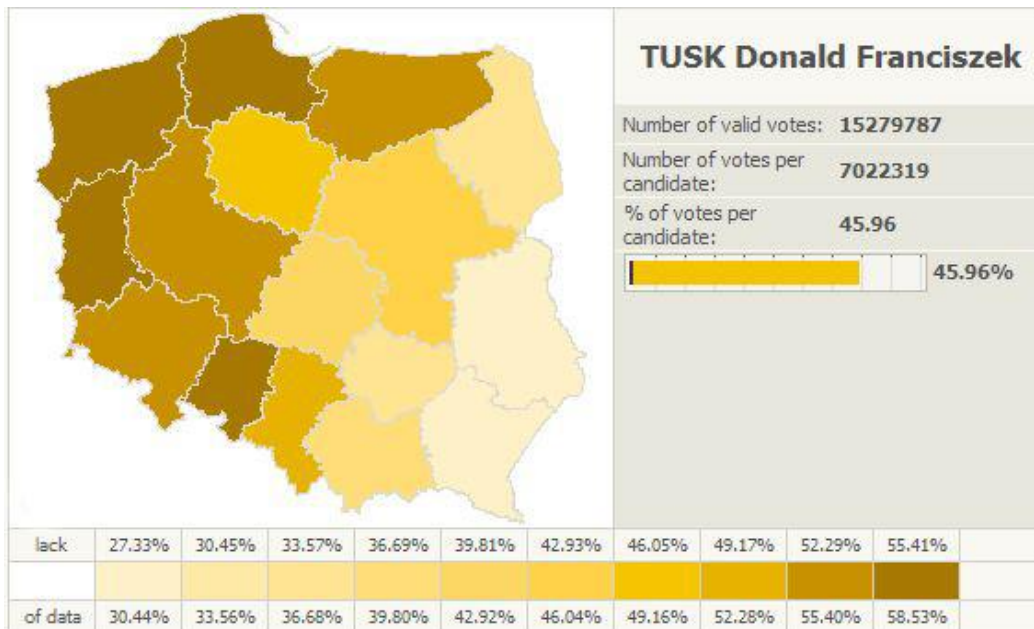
TUSK Donald Franciszek

| | |
|---|---|
| Number of valid votes: | 15279787 |
| Number of votes per candidate: | 7022319 |
| % of votes per candidate: | 45.96 |

45.96%

| lack | 27.33% | 30.45% | 33.57% | 36.69% | 39.81% | 42.93% | 46.05% | 49.17% | 52.29% | 55.41% |
|---|---|---|---|---|---|---|---|---|---|---|
| | | | | | | | | | | |
| of data | 30.44% | 33.56% | 36.68% | 39.80% | 42.92% | 46.04% | 49.16% | 52.28% | 55.40% | 58.53% |